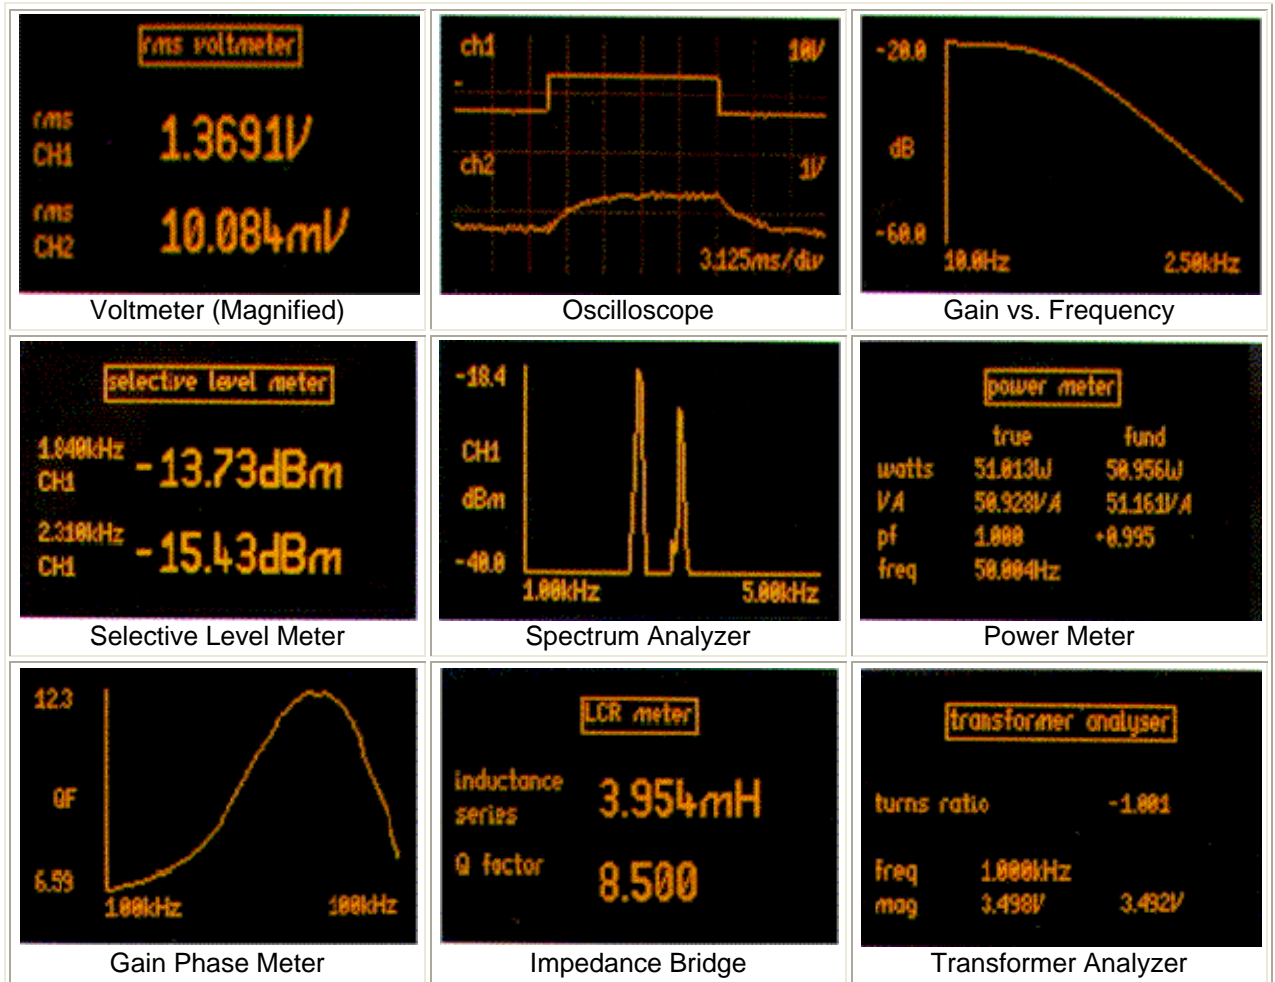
| | | |
|---|---|---|
| rms voltmeter<br>rms CH1 1.3691V<br>rms CH2 10.084mV<br>Voltmeter (Magnified) | ch1 10V<br>ch2 1V<br>3.125ms/div<br>Oscilloscope | -20.0<br>dB<br>-60.0<br>10.0Hz 2.50kHz<br>Gain vs. Frequency |
| selective level meter<br>1.840kHz CH1 -13.73dBm<br>2.310kHz CH1 -15.43dBm<br>Selective Level Meter | -18.4<br>CH1<br>dBm<br>-40.0<br>1.00kHz 5.00kHz<br>Spectrum Analyzer | power meter<br>true fund<br>watts 51.013W 50.956W<br>VA 50.928VA 51.161VA<br>pf 1.000 +0.995<br>freq 50.004Hz<br>Power Meter |
| 12.3<br>QF<br>6.59<br>1.00kHz 100kHz<br>Gain Phase Meter | LCR meter<br>inductance series 3.954mH<br>Q factor 8.500<br>Impedance Bridge | transformer analyser<br>turns ratio -1.001<br>freq 1.000kHz<br>mag 3.498V 3.492V<br>Transformer Analyzer |